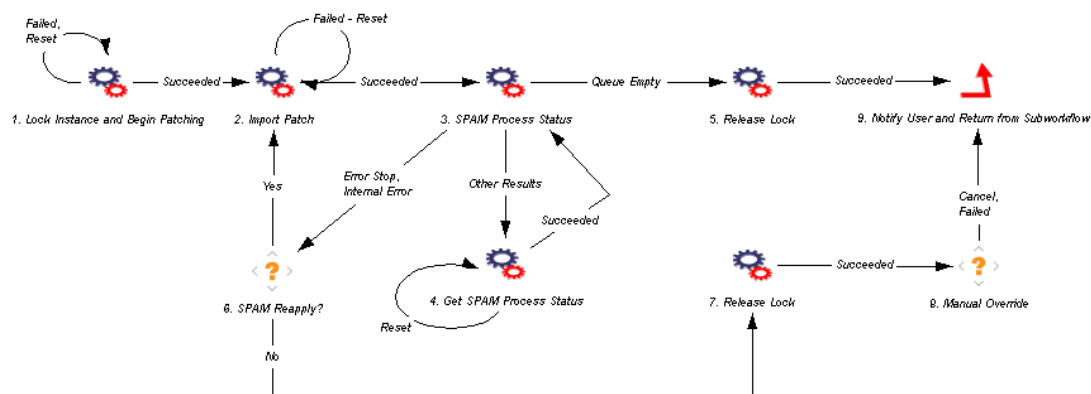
Failed, Reset

Failed - Reset

Succeeded

Succeeded

Queue Empty

Succeeded

1. Lock Instance and Begin Patching

2. Import Patch

3. SPAM Process Status

5. Release Lock

9. Notify User and Return from Subworkflow

Yes

Error Stop, Internal Error

Other Results

Succeeded

Cancel, Failed

Succeeded

6. SPAM Reapply?

4. Get SPAM Process Status

7. Release Lock

8. Manual Override

Reset

No